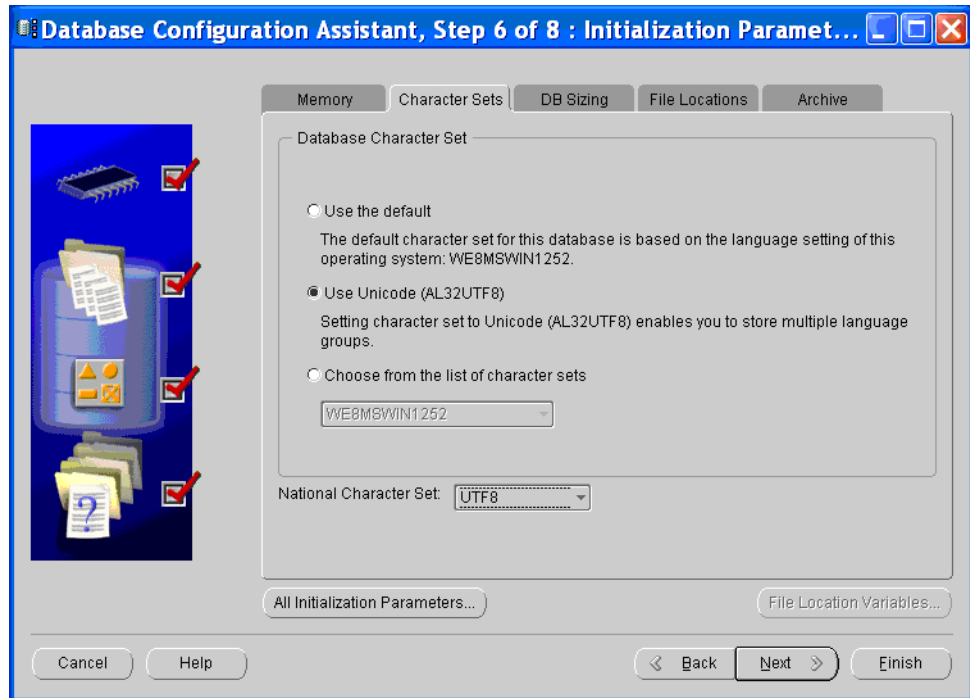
Database Configuration Assistant, Step 6 of 8 : Initialization Paramet...

Memory | Character Sets | DB Sizing | File Locations | Archive

Database Character Set

Use the default

The default character set for this database is based on the language setting of this operating system: WE8MSWIN1252.

Use Unicode (AL32UTF8)

Setting character set to Unicode (AL32UTF8) enables you to store multiple language groups.

Choose from the list of character sets

WE8MSWIN1252

National Character Set: UTF8

All Initialization Parameters...

File Location Variables...

Cancel

Help

Back

Next

Finish